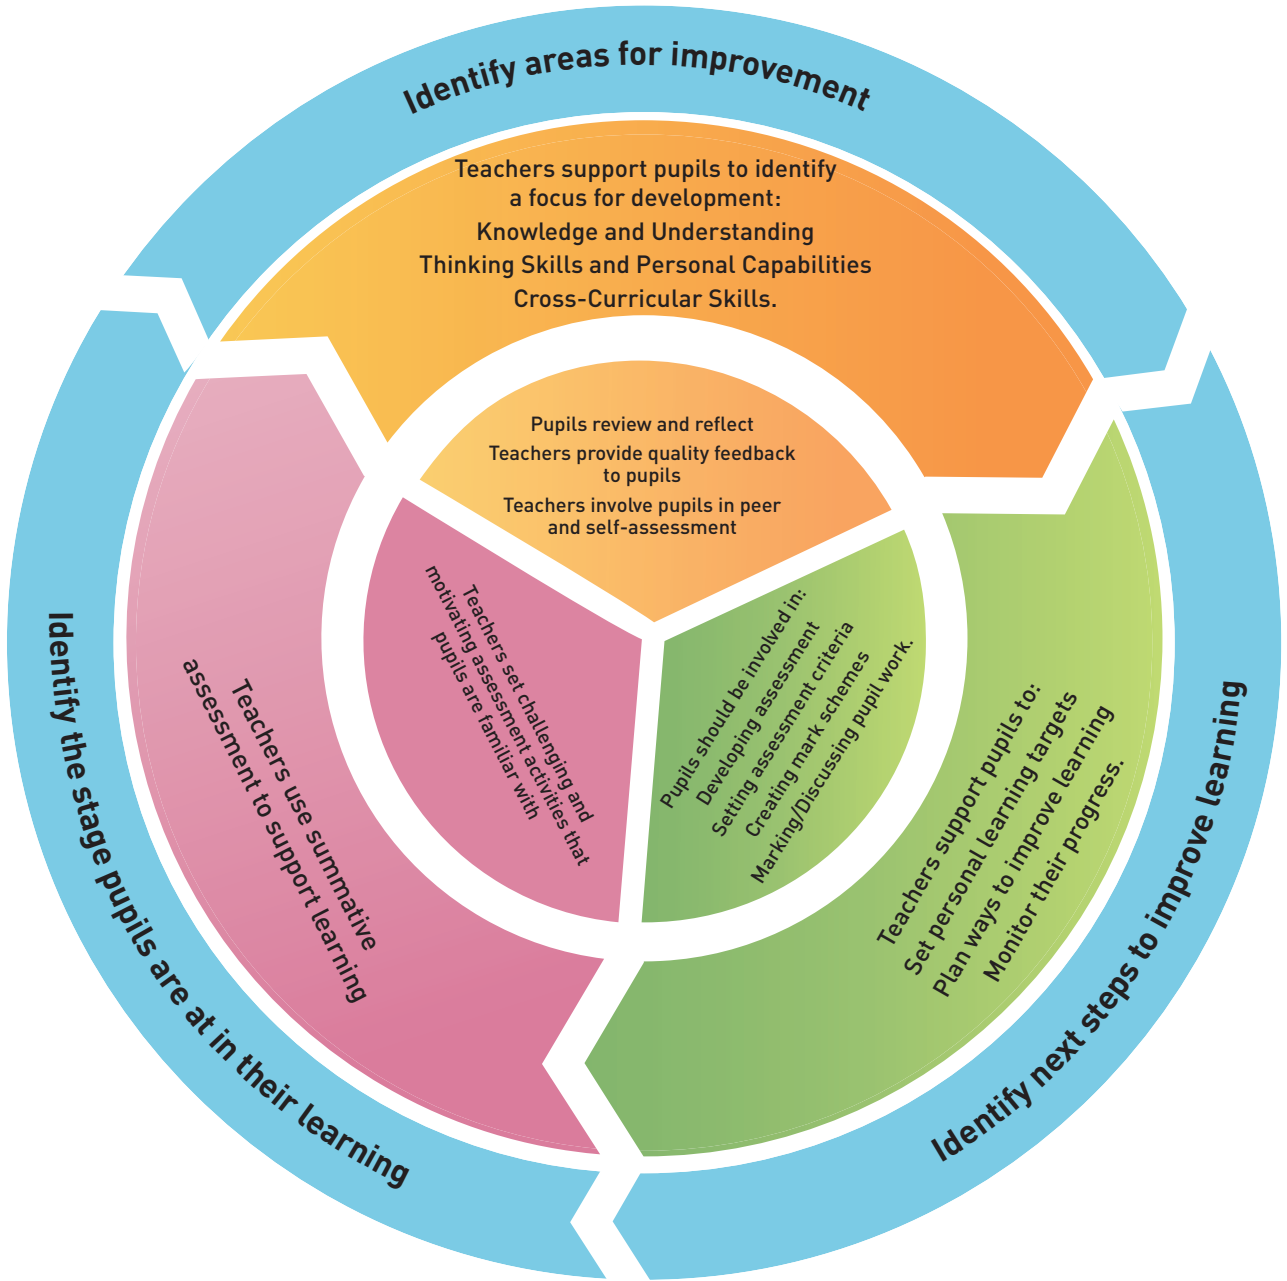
Identify areas for improvement

Teachers support pupils to identify a focus for development:
Knowledge and Understanding
Thinking Skills and Personal Capabilities
Cross-Curricular Skills.

Pupils review and reflect
Teachers provide quality feedback to pupils
Teachers involve pupils in peer and self-assessment

Teachers set challenging and motivating assessment activities that pupils are familiar with

Pupils should be involved in:
Developing assessment
Setting assessment criteria
Creating mark schemes
Marking/Discussing pupil work.

Teachers use summative assessment to support learning

Teachers support pupils to:
Set personal learning targets
Plan ways to improve learning
Monitor their progress.

Identify the stage pupils are at in their learning

Identify next steps to improve learning